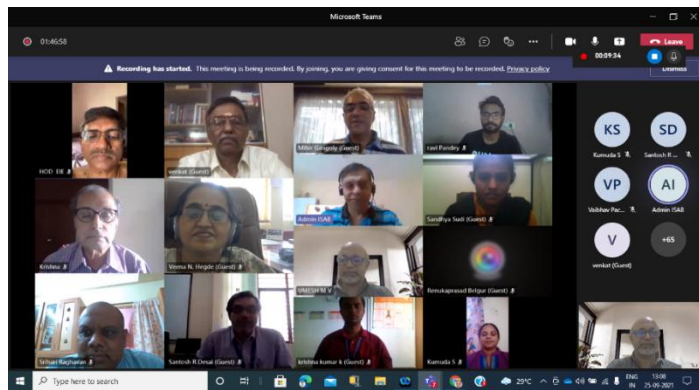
Microsoft Teams

01:46:58

Leave

00:09:34

Recording has started. This meeting is being recorded. By joining, you are giving consent for this meeting to be recorded. Privacy policy

Dismiss

HOD EIE

venkat (Guest)

Milan Ganguly (Guest)

ravi Pandey

KS
Kumuda S

SD
Santosh R...

Krishna

Veena N. Hegde (Guest)

Admin ISAE

Sandhya Sudi (Guest)

VP
Vaibhav Pac...

AI
Admin ISAE

V
venkat (Guest)

+65

UMESH M V

Renukaprasad Britgur (Guest)

Srihari Raghavan

Santosh R.Desai (Guest)

krishna kumar k (Guest)

Kumuda S

Type here to search

29°C

ENG IN

13:08
25-09-2021